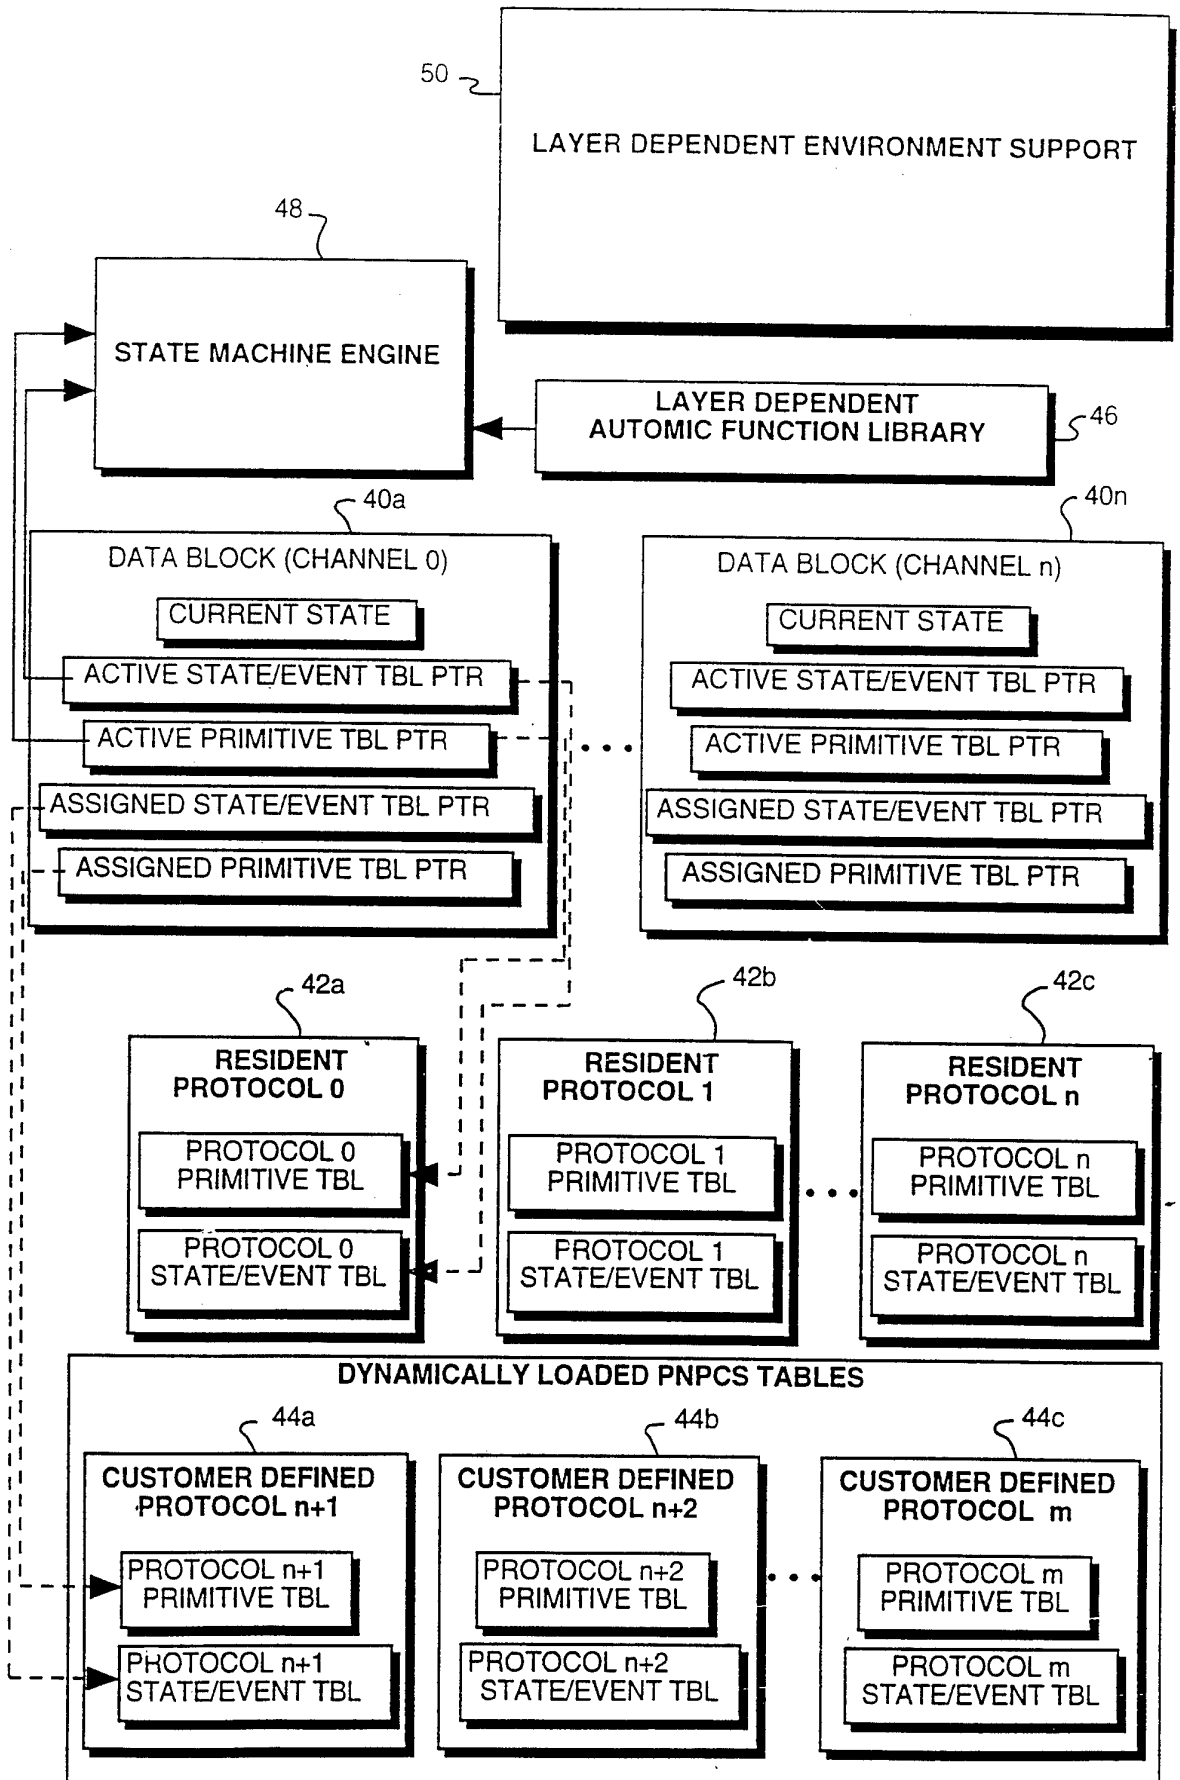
50

LAYER DEPENDENT ENVIRONMENT SUPPORT

48

STATE MACHINE ENGINE

LAYER DEPENDENT AUTOMIC FUNCTION LIBRARY

46

40a

DATA BLOCK (CHANNEL 0)

CURRENT STATE

ACTIVE STATE/EVENT TBL PTR

ACTIVE PRIMITIVE TBL PTR

ASSIGNED STATE/EVENT TBL PTR

ASSIGNED PRIMITIVE TBL PTR

40n

DATA BLOCK (CHANNEL n)

CURRENT STATE

ACTIVE STATE/EVENT TBL PTR

ACTIVE PRIMITIVE TBL PTR

ASSIGNED STATE/EVENT TBL PTR

ASSIGNED PRIMITIVE TBL PTR

42a

RESIDENT PROTOCOL 0

PROTOCOL 0 PRIMITIVE TBL

PROTOCOL 0 STATE/EVENT TBL

42b

RESIDENT PROTOCOL 1

PROTOCOL 1 PRIMITIVE TBL

PROTOCOL 1 STATE/EVENT TBL

42c

RESIDENT PROTOCOL n

PROTOCOL n PRIMITIVE TBL

PROTOCOL n STATE/EVENT TBL

DYNAMICALLY LOADED PNPCS TABLES

44a

CUSTOMER DEFINED PROTOCOL n+1

PROTOCOL n+1 PRIMITIVE TBL

PROTOCOL n+1 STATE/EVENT TBL

44b

CUSTOMER DEFINED PROTOCOL n+2

PROTOCOL n+2 PRIMITIVE TBL

PROTOCOL n+2 STATE/EVENT TBL

44c

CUSTOMER DEFINED PROTOCOL m

PROTOCOL m PRIMITIVE TBL

PROTOCOL m STATE/EVENT TBL